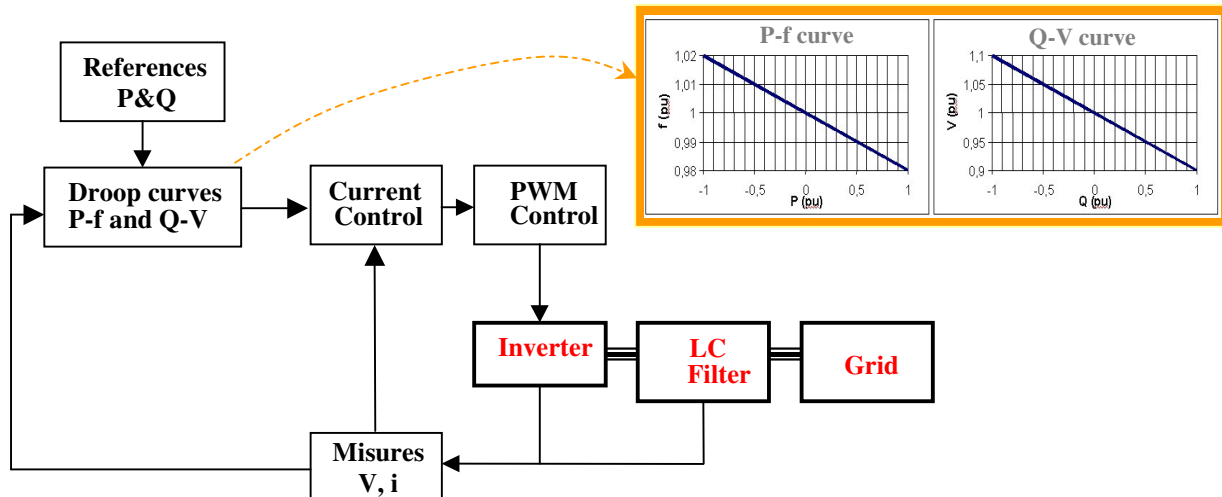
References P&Q

Droop curves P-f and Q-V

Current Control

PWM Control

Inverter

LC Filter

Grid

Misures V, i

P-f curve

| f (pu) |
|---|
| 1,02 |
| 1,01 |
| 1 |
| 0,99 |
| 0,98 |

-1 -0,5 0 0,5 1

P (pu)

Q-V curve

| V (pu) |
|---|
| 1,1 |
| 1,05 |
| 1 |
| 0,95 |
| 0,9 |

-1 -0,5 0 0,5 1

Q (pu)